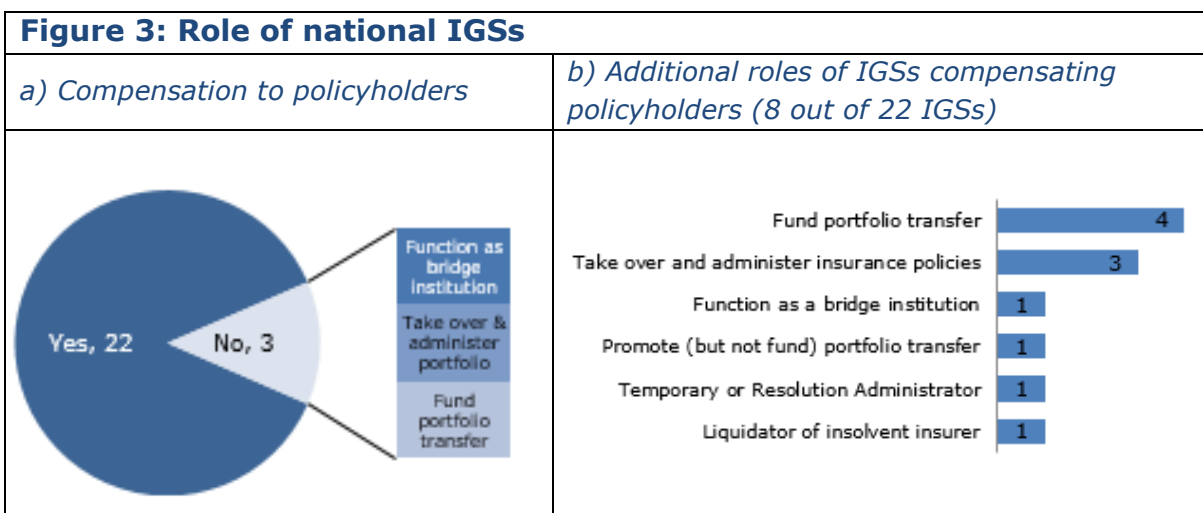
Figure 3: Role of national IGSs

| a) Compensation to policyholders | b) Additional roles of IGSs compensating policyholders (8 out of 22 IGSs) |
|---|---|

Yes, 22
No, 3
Function as bridge institution
Take over & administer portfolio
Fund portfolio transfer

Fund portfolio transfer 4
Take over and administer insurance policies 3
Function as a bridge institution 1
Promote (but not fund) portfolio transfer 1
Temporary or Resolution Administrator 1
Liquidator of insolvent insurer 1